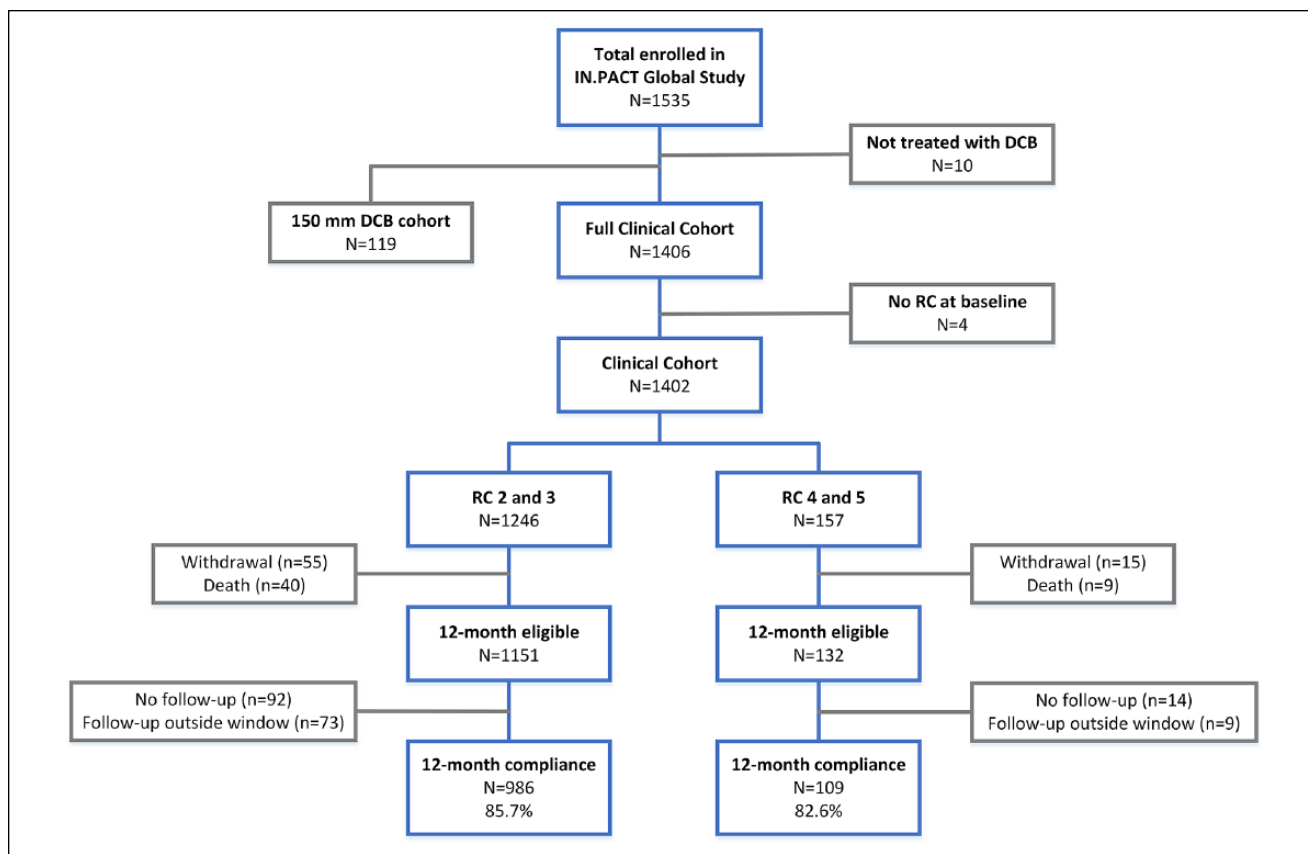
Total enrolled in IN.PACT Global Study
N=1535

Not treated with DCB
N=10

150 mm DCB cohort
N=119

Full Clinical Cohort
N=1406

No RC at baseline
N=4

Clinical Cohort
N=1402

RC 2 and 3
N=1246

RC 4 and 5
N=157

Withdrawal (n=55)
Death (n=40)

Withdrawal (n=15)
Death (n=9)

12-month eligible
N=1151

12-month eligible
N=132

No follow-up (n=92)
Follow-up outside window (n=73)

No follow-up (n=14)
Follow-up outside window (n=9)

12-month compliance
N=986
85.7%

12-month compliance
N=109
82.6%